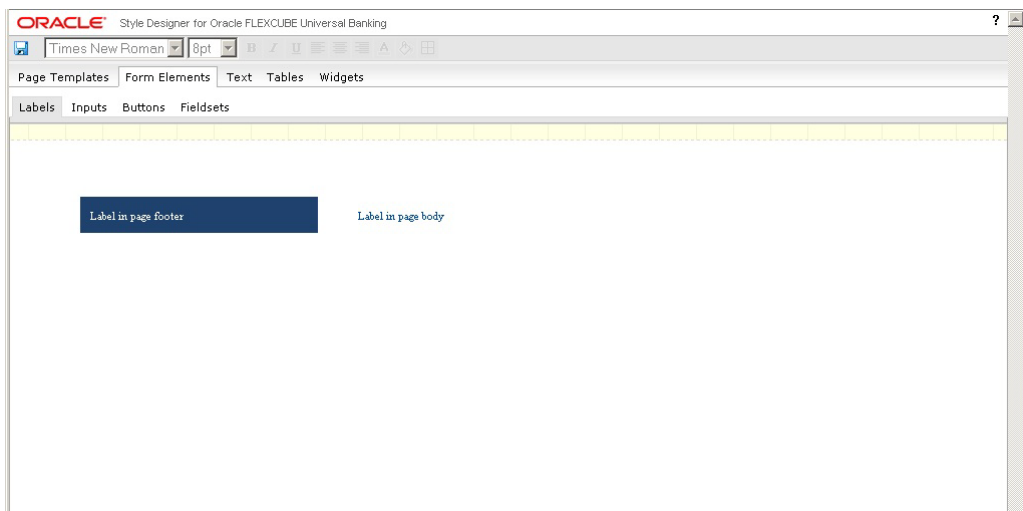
ORACLE Style Designer for Oracle FLEXCUBE Universal Banking

?

Times New Roman 8pt B I U A

Page Templates Form Elements Text Tables Widgets

Labels Inputs Buttons Fieldsets

Label in page footer

Label in page body